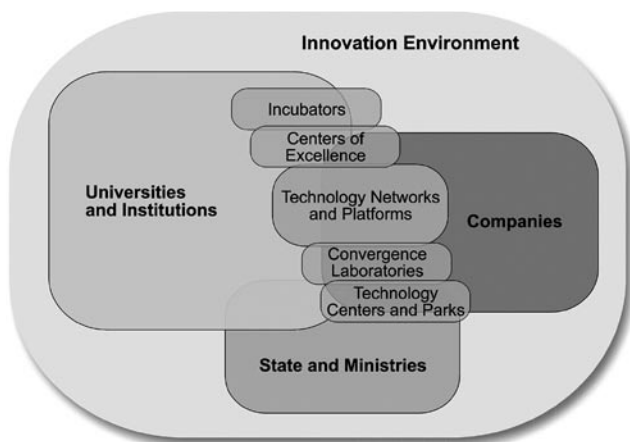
Innovation Environment

Incubators

Centers of Excellence

Universities and Institutions

Technology Networks and Platforms

Companies

Convergence Laboratories

Technology Centers and Parks

State and Ministries